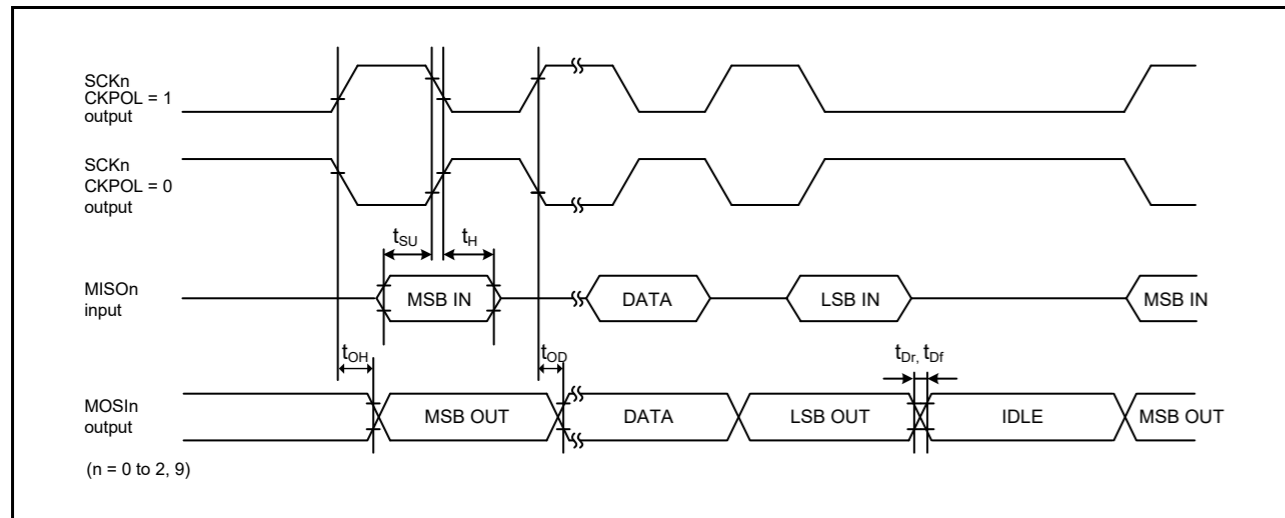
SCKn
CKPOL = 1
output

SCKn
CKPOL = 0
output

$t_{SU}$ $t_{H}$

MISOn
input

MSB IN DATA LSB IN MSB IN

$t_{OH}$ $t_{OD}$ $t_{Dr}$, $t_{Df}$

MOSIn
output

MSB OUT DATA LSB OUT IDLE MSB OUT

(n = 0 to 2, 9)